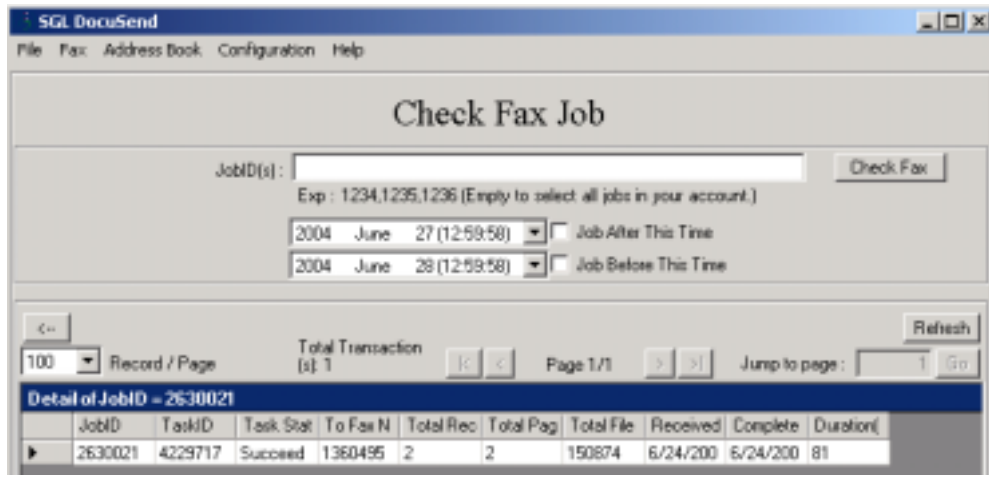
SGL DocuSend

File Fax Address Book Configuration Help

Check Fax Job

JobID(s) :

Check Fax

Exp : 1234,1235,1236 (Empty to select all jobs in your account.)

2004 June 27 (12:59:58) Job After This Time

2004 June 28 (12:59:58) Job Before This Time

<--

Refresh

100 Record / Page

Total Transaction (s): 1

|< <

Page 1/1

> >|

Jump to page : 1 Go

Detail of JobID = 2630021

| | JobID | TaskID | Task Stat | To Fax N | Total Rec | Total Pag | Total File | Received | Complete | Duration( |
|---|---|---|---|---|---|---|---|---|---|---|
| ▶ | 2630021 | 4229717 | Succeed | 1360495 | 2 | 2 | 150874 | 6/24/200 | 6/24/200 | 81 |